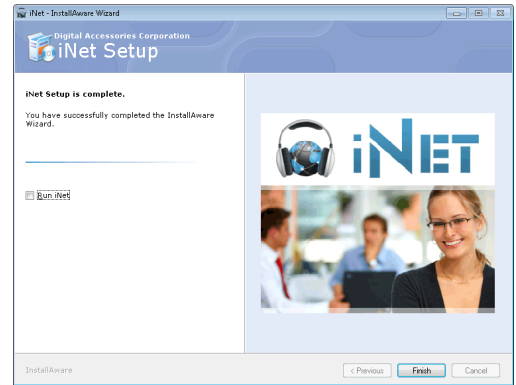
iNet - InstallAware Wizard

Digital Accessories Corporation
iNet Setup

iNet Setup is complete.

You have successfully completed the InstallAware Wizard.

Run iNet

iNET

InstallAware

< Previous
Finish
Cancel